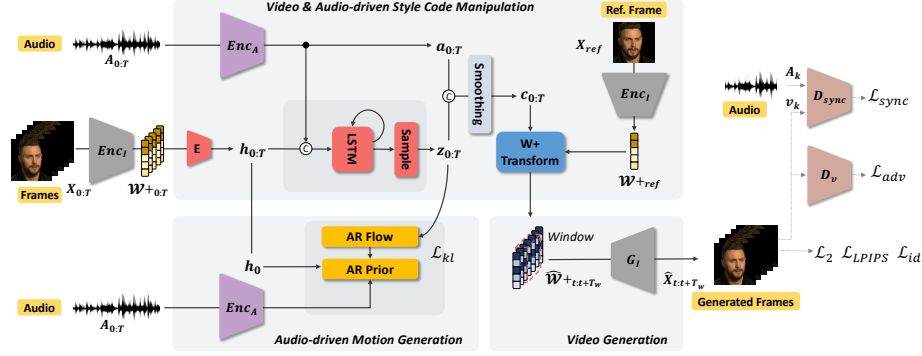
Video & Audio-driven Style Code Manipulation

Ref. Frame

Audio

$A_{0:T}$

$Enc_A$

$a_{0:T}$

$X_{ref}$

Smoothing

$c_{0:T}$

$Enc_I$

$Enc_I$

E

$h_{0:T}$

C

LSTM

Sample

$z_{0:T}$

C

W+ Transform

Frames

$X_{0:T}$

$\mathcal{W}+_{0:T}$

$\mathcal{W}+_{ref}$

Audio

$A_k$

$v_k$

$D_{sync}$

$\mathcal{L}_{sync}$

$D_v$

$\mathcal{L}_{adv}$

AR Flow

$h_0$

AR Prior

$\mathcal{L}_{kl}$

Window

$G_I$

$\widehat{\mathcal{W}}+_{t:t+T_w}$

$\hat{X}_{t:t+T_w}$

$\mathcal{L}_2$ $\mathcal{L}_{LPIPS}$ $\mathcal{L}_{id}$

Audio

$A_{0:T}$

$Enc_A$

Generated Frames

Audio-driven Motion Generation

Video Generation